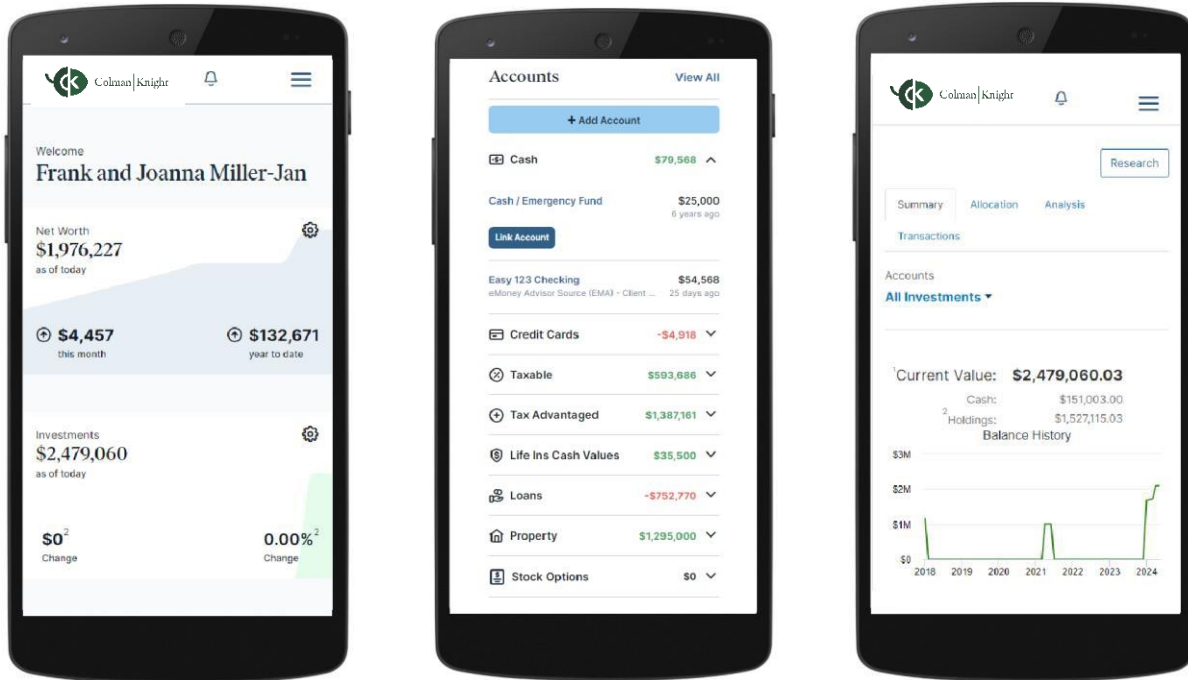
Colman | Knight

Welcome
Frank and Joanna Miller-Jan

Net Worth
$1,976,227
as of today

$4,457
this month

$132,671
year to date

Investments
$2,479,060
as of today

$0$^2$
Change

0.00%$^2$
Change

Accounts View All

+ Add Account

Cash $79,568

Cash / Emergency Fund $25,000
6 years ago

Link Account

Easy 123 Checking $54,568
eMoney Advisor Source (EMA) - Client ... 25 days ago

Credit Cards -$4,918

Taxable $593,686

Tax Advantaged $1,387,161

Life Ins Cash Values $35,500

Loans -$752,770

Property $1,295,000

Stock Options $0

Colman | Knight

Research

Summary Allocation Analysis
Transactions

Accounts
All Investments

$^1$Current Value: $2,479,060.03
Cash: $151,003.00
$^2$Holdings: $1,527,115.03
Balance History

$3M
$2M
$1M
$0
2018 2019 2020 2021 2022 2023 2024